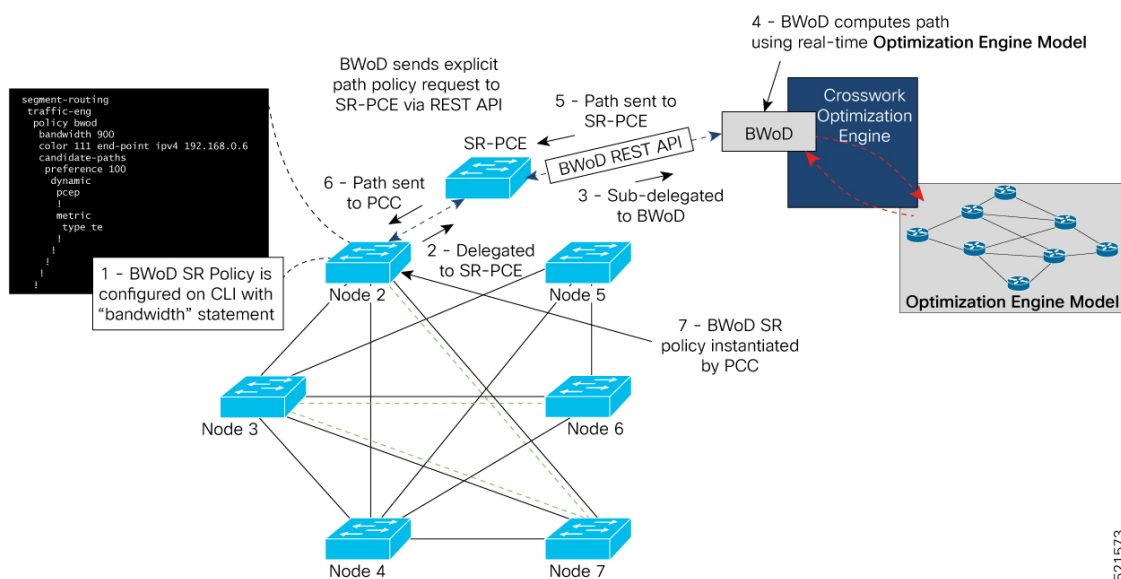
segment-routing
 traffic-eng
  policy bwod
   bandwidth 900
   color 111 end-point ipv4 192.168.0.6
   candidate-paths
    preference 100
     dynamic
      pcep
      !
      metric
       type te
      !
     !
    !
   !
  !

4 - BWoD computes path using real-time Optimization Engine Model

BWoD sends explicit path policy request to SR-PCE via REST API

5 - Path sent to SR-PCE

Crosswork Optimization Engine

BWoD

SR-PCE

BWoD REST API

6 - Path sent to PCC

3 - Sub-delegated to BWoD

2 - Delegated to SR-PCE

1 - BWoD SR Policy is configured on CLI with "bandwidth" statement

Node 2

Node 5

Optimization Engine Model

7 - BWoD SR policy instantiated by PCC

Node 3

Node 6

Node 4

Node 7

521573